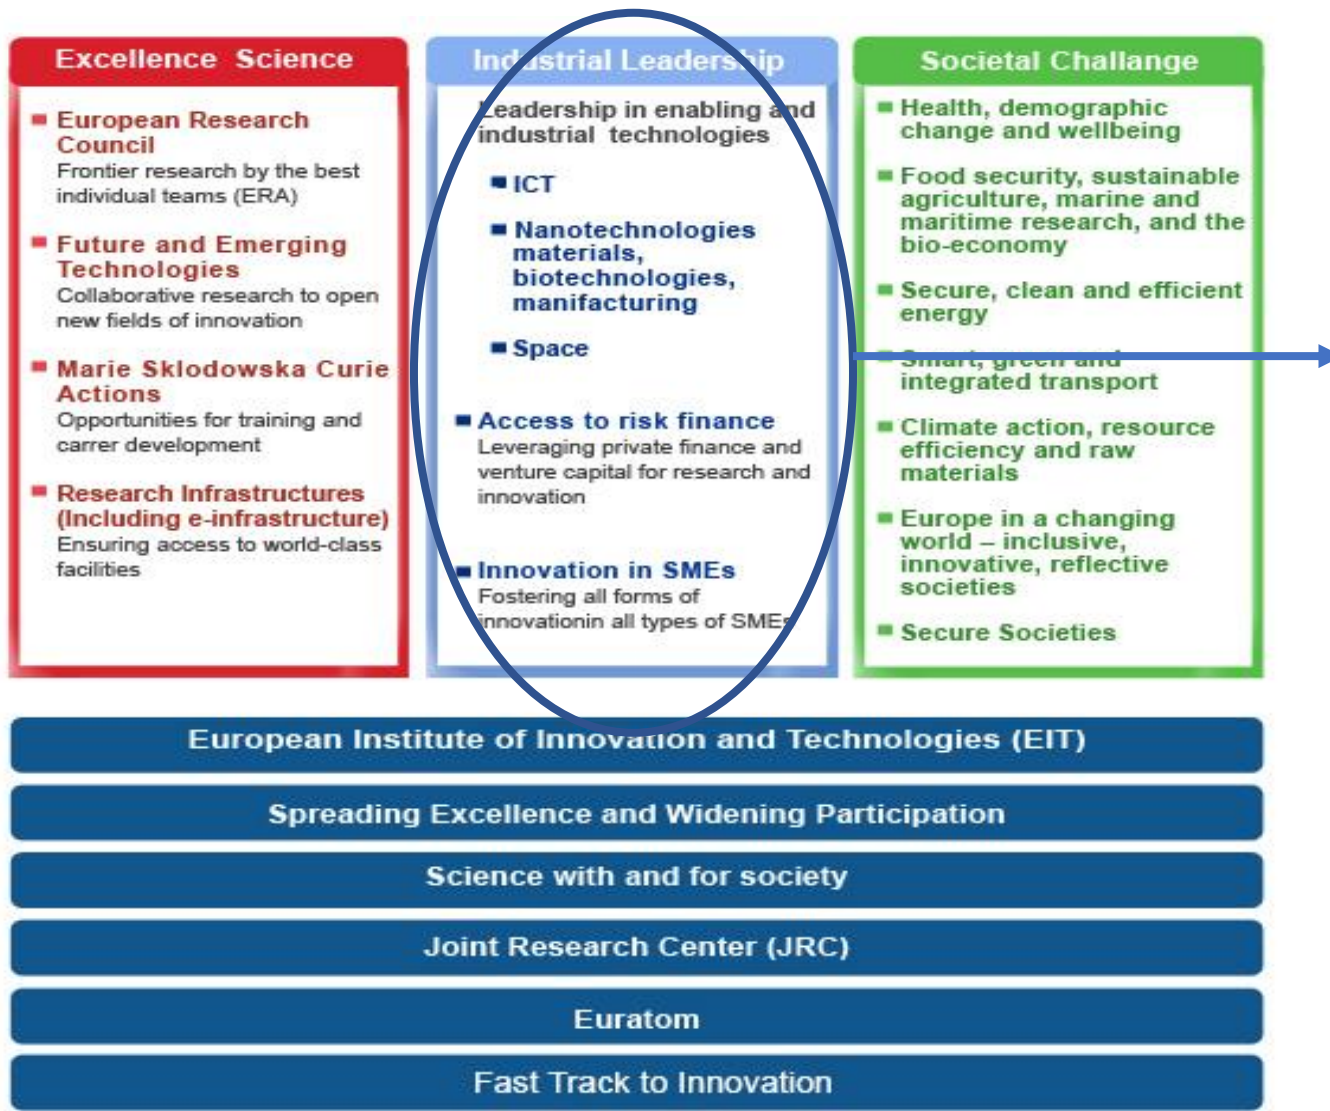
Excellence Science

European Research Council
Frontier research by the best individual teams (ERA)

Future and Emerging Technologies
Collaborative research to open new fields of innovation

Marie Sklodowska Curie Actions
Opportunities for training and carrer development

Research Infrastructures (Including e-infrastructure)
Ensuring access to world-class facilities

Industrial Leadership

Leadership in enabling and industrial technologies

ICT

Nanotechnologies materials, biotechnologies, manifacturing

Space

Access to risk finance
Leveraging private finance and venture capital for research and innovation

Innovation in SMEs
Fostering all forms of innovationin all types of SMEs

Societal Challange

Health, demographic change and wellbeing

Food security, sustainable agriculture, marine and maritime research, and the bio-economy

Secure, clean and efficient energy

Smart, green and integrated transport

Climate action, resource efficiency and raw materials

Europe in a changing world – inclusive, innovative, reflective societies

Secure Societies

European Institute of Innovation and Technologies (EIT)

Spreading Excellence and Widening Participation

Science with and for society

Joint Research Center (JRC)

Euratom

Fast Track to Innovation